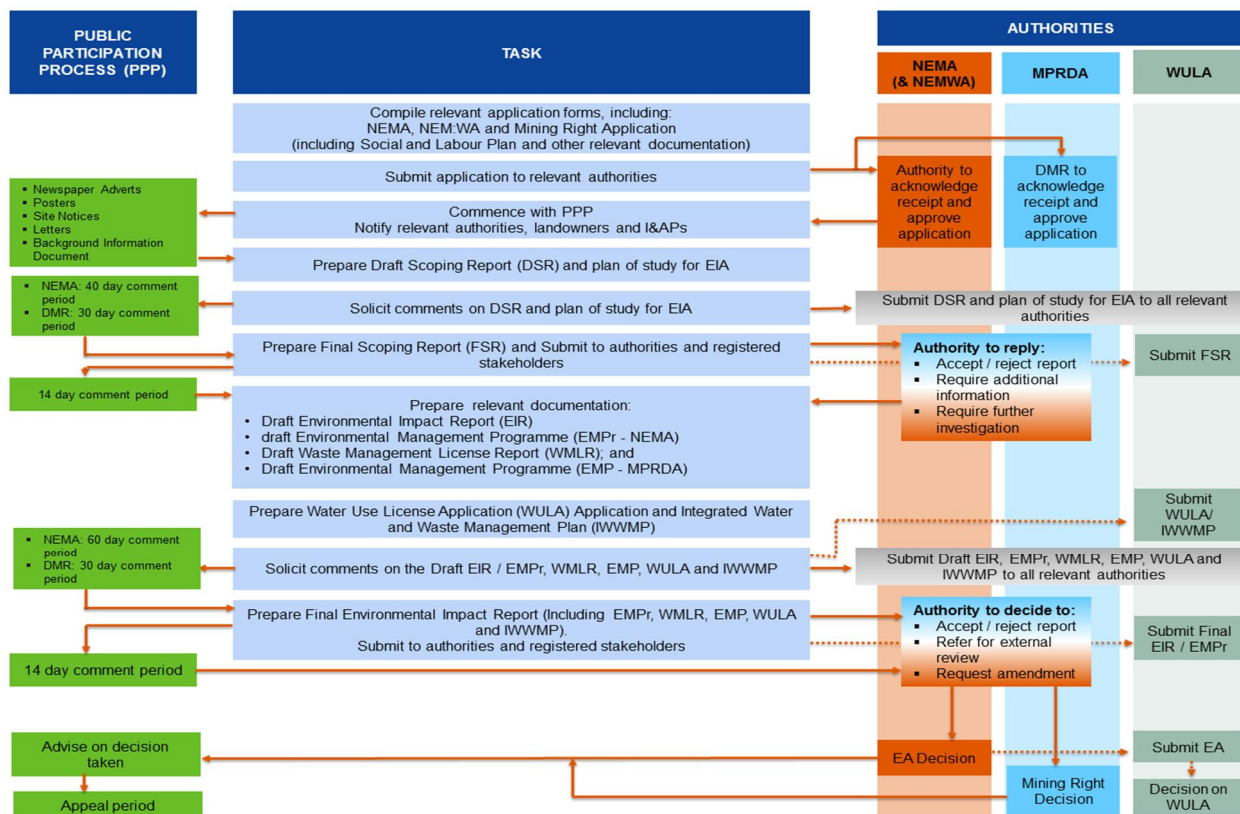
PUBLIC PARTICIPATION PROCESS (PPP)

TASK

AUTHORITIES

NEMA (& NEMWA)

MPRDA

WULA

Compile relevant application forms, including: NEMA, NEM:WA and Mining Right Application (including Social and Labour Plan and other relevant documentation)

Submit application to relevant authorities

Authority to acknowledge receipt and approve application

DMR to acknowledge receipt and approve application

- Newspaper Adverts
- Posters
- Site Notices
- Letters
- Background Information Document

Commence with PPP
Notify relevant authorities, landowners and I&APs

Prepare Draft Scoping Report (DSR) and plan of study for EIA

- NEMA: 40 day comment period
- DMR: 30 day comment period

Solicit comments on DSR and plan of study for EIA

Submit DSR and plan of study for EIA to all relevant authorities

Prepare Final Scoping Report (FSR) and Submit to authorities and registered stakeholders

Authority to reply:
- Accept / reject report
- Require additional information
- Require further investigation

Submit FSR

14 day comment period

Prepare relevant documentation:
- Draft Environmental Impact Report (EIR)
- draft Environmental Management Programme (EMPr - NEMA)
- Draft Waste Management License Report (WMLR); and
- Draft Environmental Management Programme (EMP - MPRDA)

Prepare Water Use License Application (WULA) Application and Integrated Water and Waste Management Plan (IWWMP)

Submit WULA/ IWWMP

- NEMA: 60 day comment period
- DMR: 30 day comment period

Solicit comments on the Draft EIR / EMPr, WMLR, EMP, WULA and IWWMP

Submit Draft EIR, EMPr, WMLR, EMP, WULA and IWWMP to all relevant authorities

Prepare Final Environmental Impact Report (Including EMPr, WMLR, EMP, WULA and IWWMP).
Submit to authorities and registered stakeholders

Authority to decide to:
- Accept / reject report
- Refer for external review
- Request amendment

Submit Final EIR / EMPr

14 day comment period

Advise on decision taken

EA Decision

Submit EA

Mining Right Decision

Decision on WULA

Appeal period